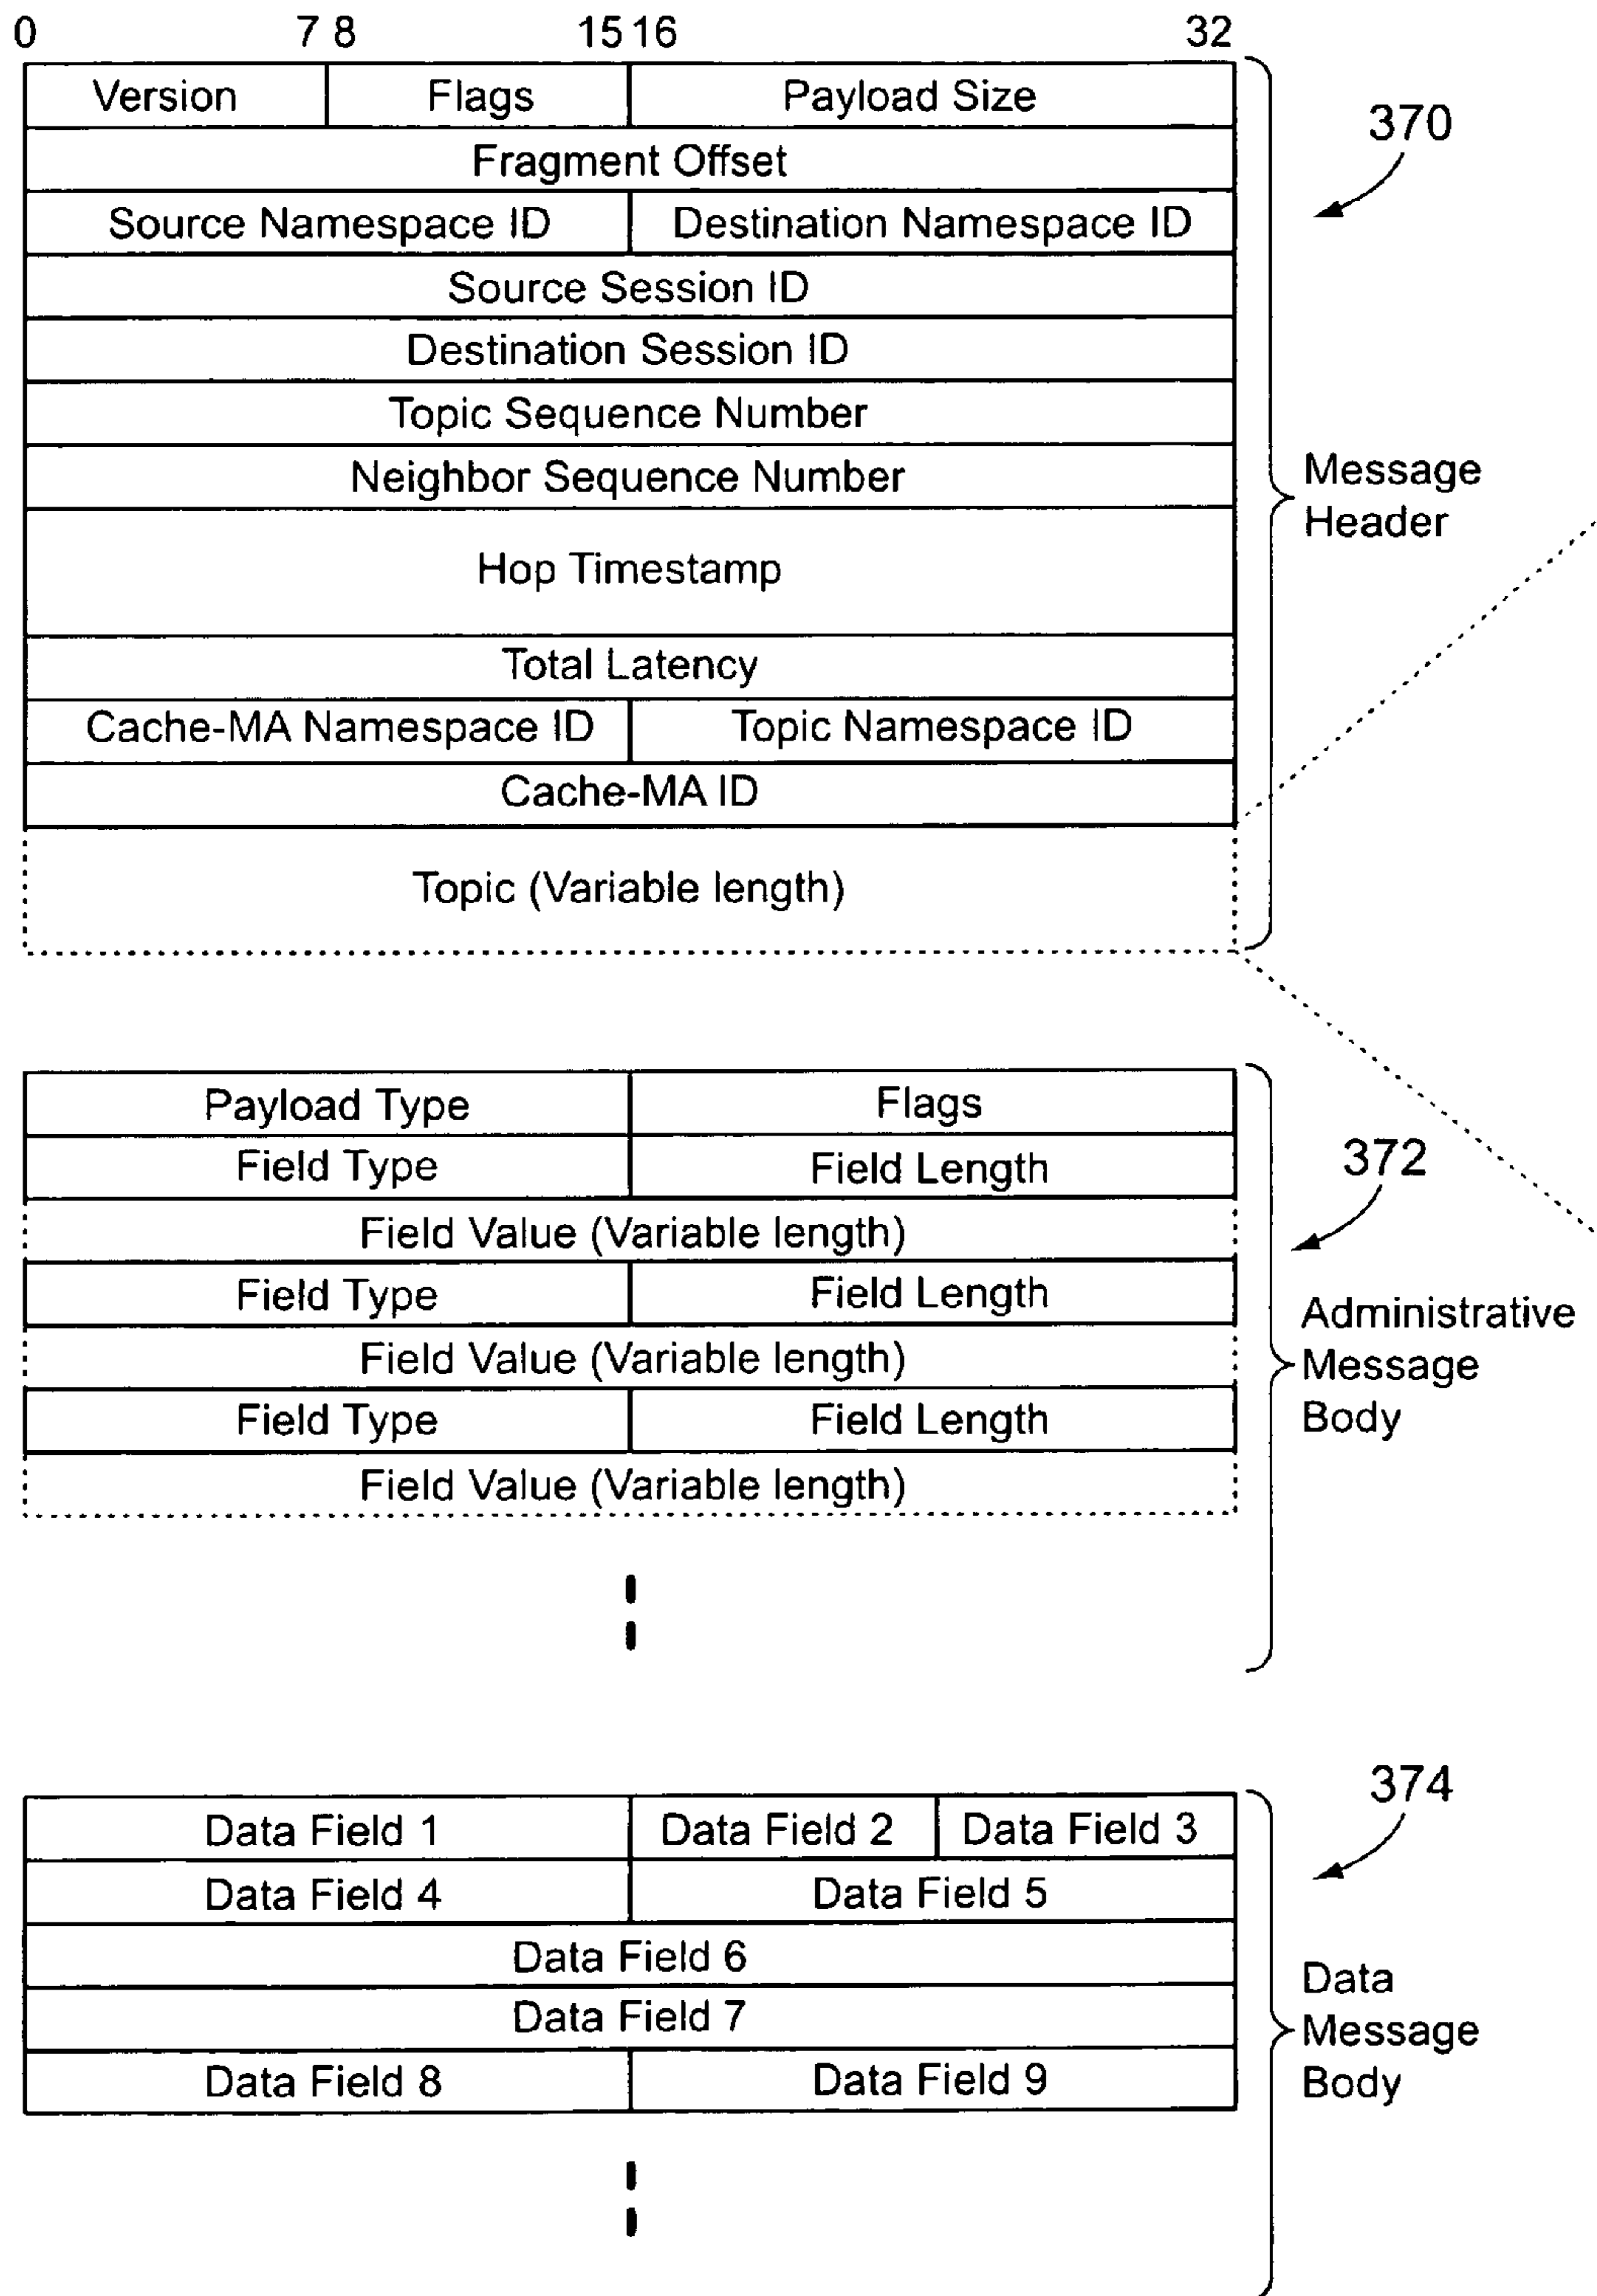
0 7 8 15 16 32

| Version | Flags | Payload Size |
|---|---|---|
| Fragment Offset | | |
| Source Namespace ID | Destination Namespace ID | |
| Source Session ID | | |
| Destination Session ID | | |
| Topic Sequence Number | | |
| Neighbor Sequence Number | | |
| Hop Timestamp | | |
| Total Latency | | |
| Cache-MA Namespace ID | Topic Namespace ID | |
| Cache-MA ID | | |
| Topic (Variable length) | | |

370

Message Header

| Payload Type | Flags |
|---|---|
| Field Type | Field Length |
| Field Value (Variable length) | |
| Field Type | Field Length |
| Field Value (Variable length) | |
| Field Type | Field Length |
| Field Value (Variable length) | |

372

Administrative Message Body

374

| Data Field 1 | Data Field 2 | Data Field 3 |
|---|---|---|
| Data Field 4 | Data Field 5 | |
| Data Field 6 | | |
| Data Field 7 | | |
| Data Field 8 | Data Field 9 | |

Data Message Body